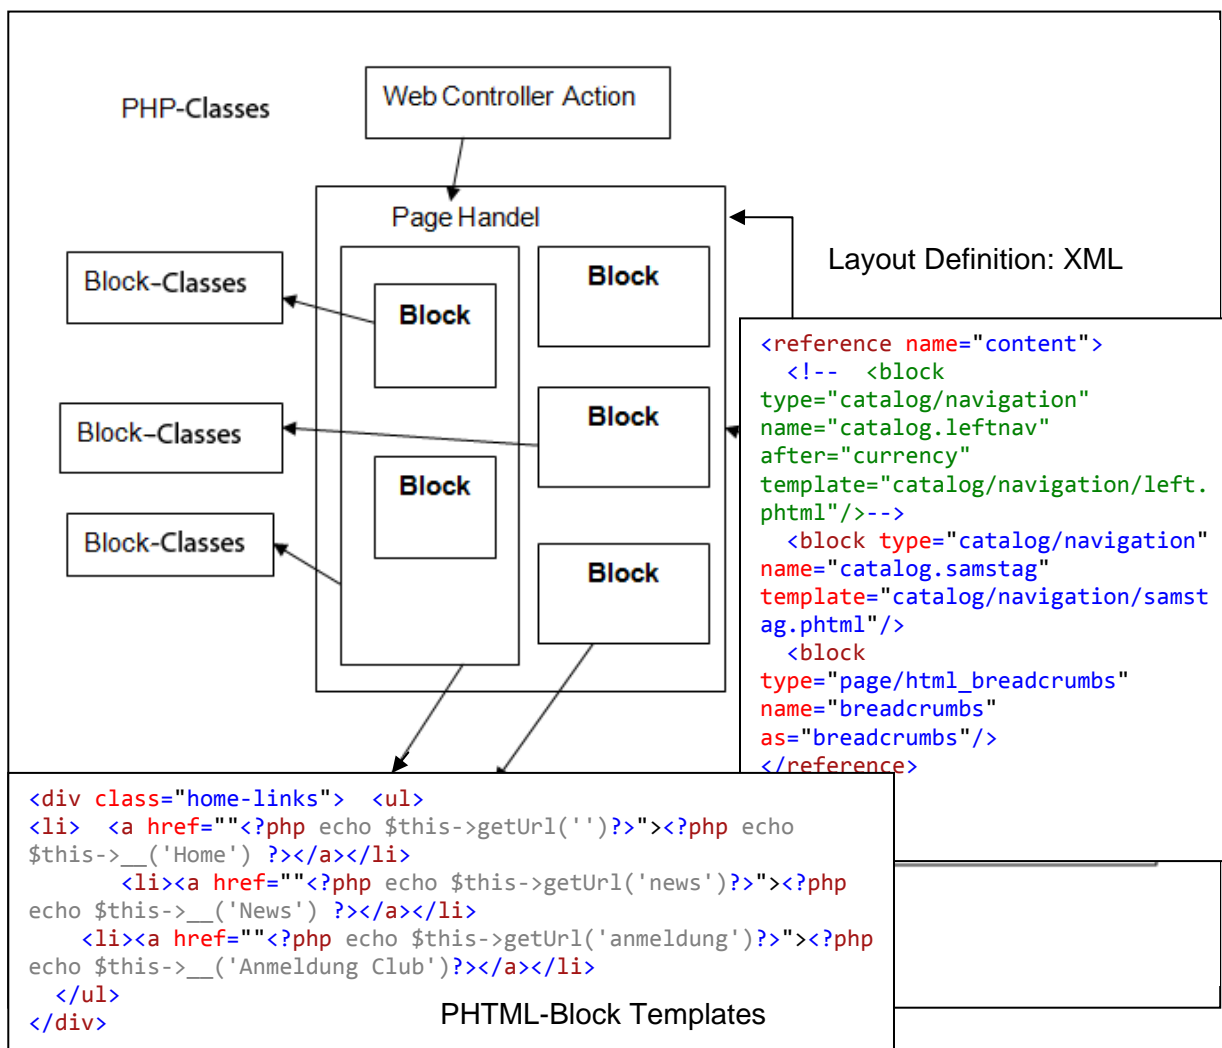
PHP-Classes

Web Controller Action

Page Handel

Block-Classes

Block

Block

Block-Classes

Block

Block

Block-Classes

Block

Layout Definition: XML

<reference name="content">
  <!--  <block type="catalog/navigation" name="catalog.leftnav" after="currency" template="catalog/navigation/left.phtml"/>-->
  <block type="catalog/navigation" name="catalog.samstag" template="catalog/navigation/samstag.phtml"/>
  <block type="page/html_breadcrumbs" name="breadcrumbs" as="breadcrumbs"/>
</reference>

<div class="home-links">  <ul>
<li>  <a href=""<?php echo $this->getUrl('')?>"><?php echo $this->__('Home') ?></a></li>
      <li><a href=""<?php echo $this->getUrl('news')?>"><?php echo $this->__('News') ?></a></li>
    <li><a href=""<?php echo $this->getUrl('anmeldung')?>"><?php echo $this->__('Anmeldung Club')?></a></li>
  </ul>
</div>

PHTML-Block Templates